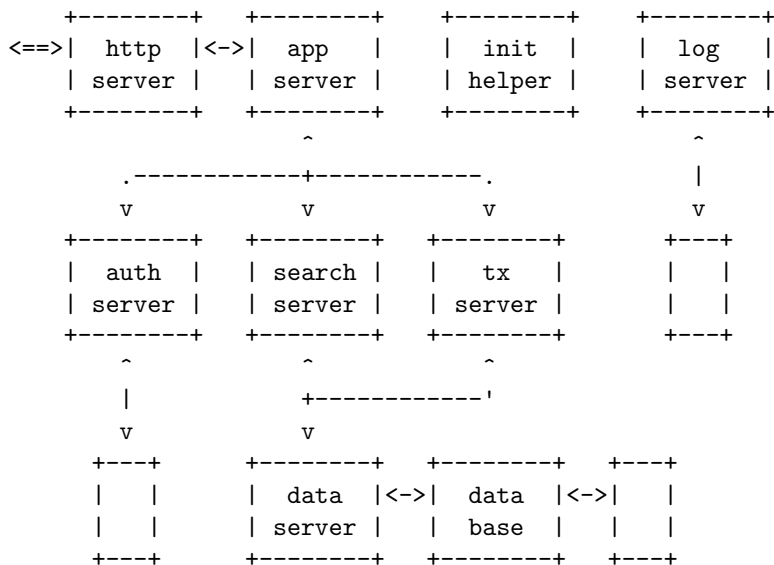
```
    +--------+  +--------+    +--------+    +--------+
<==>| http   |<->| app    |    | init   |    | log    |
    | server |  | server |    | helper |    | server |
    +--------+  +--------+    +--------+    +--------+
                    ^                            ^
      .-------------+-----------.                |
      v             v           v                v
    +--------+  +--------+  +--------+         +---+
    | auth   |  | search |  |   tx   |         |   |
    | server |  | server |  | server |         |   |
    +--------+  +--------+  +--------+         +---+
      ^             ^           ^
      |             +-----------'
      v             v
    +---+       +--------+  +--------+  +---+
    |   |       | data   |<->| data   |<->|   |
    |   |       | server |  | base   |  |   |
    +---+       +--------+  +--------+  +---+
```